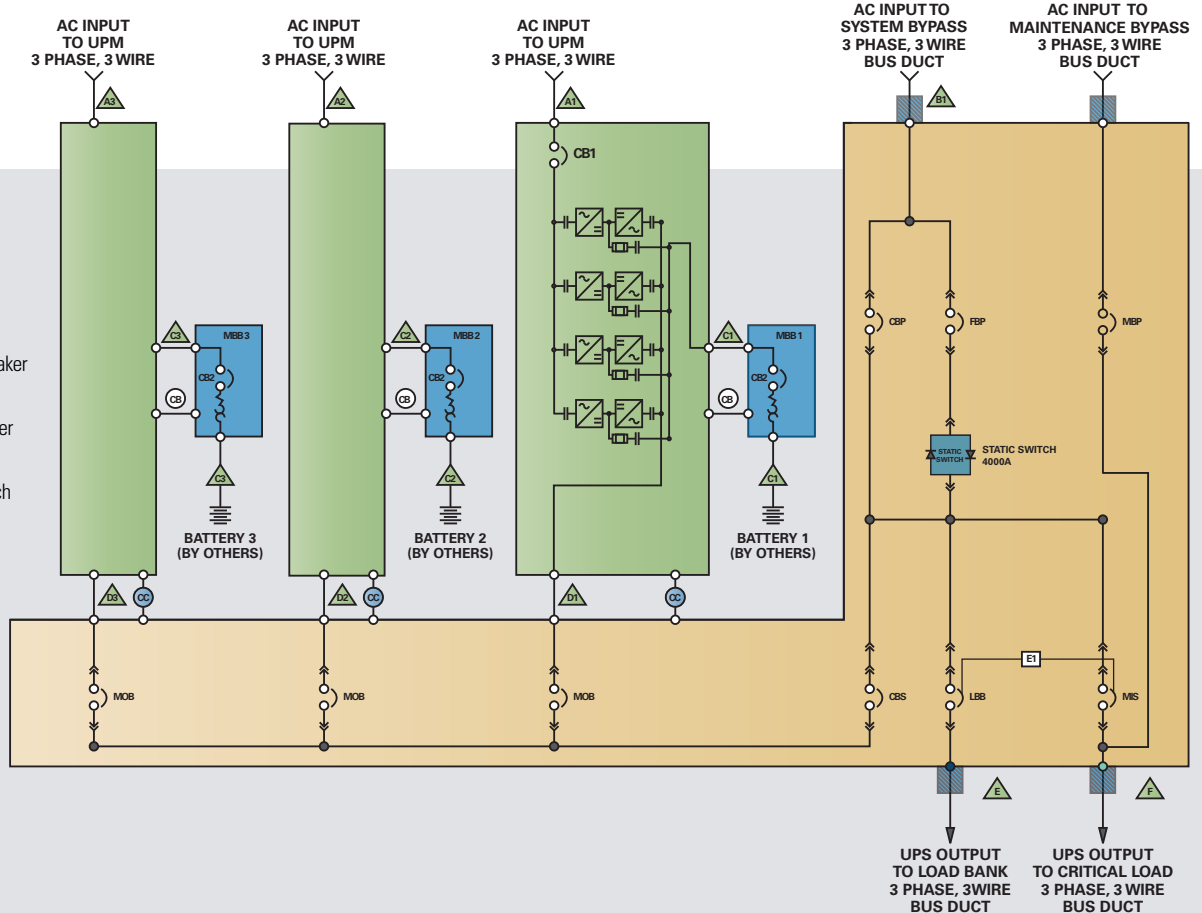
AC INPUT TO UPM 3 PHASE, 3 WIRE

AC INPUT TO UPM 3 PHASE, 3 WIRE

AC INPUT TO UPM 3 PHASE, 3 WIRE

AC INPUT TO SYSTEM BYPASS 3 PHASE, 3 WIRE BUS DUCT

AC INPUT TO MAINTENANCE BYPASS 3 PHASE, 3 WIRE BUS DUCT

A3

A2

A1

B1

CB1

aker

er

h

C3

MBB3

CB2

CB

C3

BATTERY 3 (BY OTHERS)

C2

MBB2

CB2

CB

C2

BATTERY 2 (BY OTHERS)

C1

MBB1

CB2

CB

C1

BATTERY 1 (BY OTHERS)

CBP

FBP

MBP

STATIC SWITCH

STATIC SWITCH 4000A

D3

CC

D2

CC

D1

CC

MOB

MOB

MOB

CBS

LBB

E1

MIS

E

F

UPS OUTPUT TO LOAD BANK 3 PHASE, 3WIRE BUS DUCT

UPS OUTPUT TO CRITICAL LOAD 3 PHASE, 3 WIRE BUS DUCT